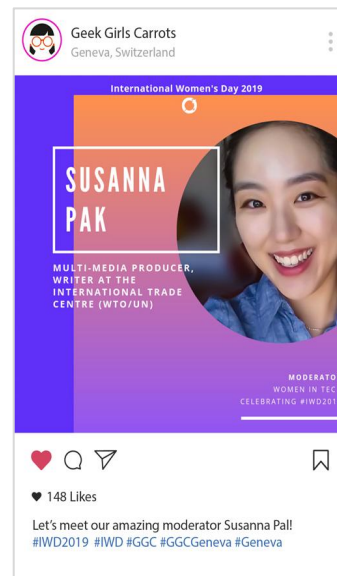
Geek Girls Carrots
Geneva, Switzerland

International Women's Day 2019

SUSANNA PAK

MULTI-MEDIA PRODUCER, WRITER AT THE INTERNATIONAL TRADE CENTRE (WTO/UN)

MODERATO
WOMEN IN TEC
CELEBRATING #IWD201

148 Likes

Let's meet our amazing moderator Susanna Pal!
#IWD2019 #IWD #GGC #GGCGeneva #Geneva